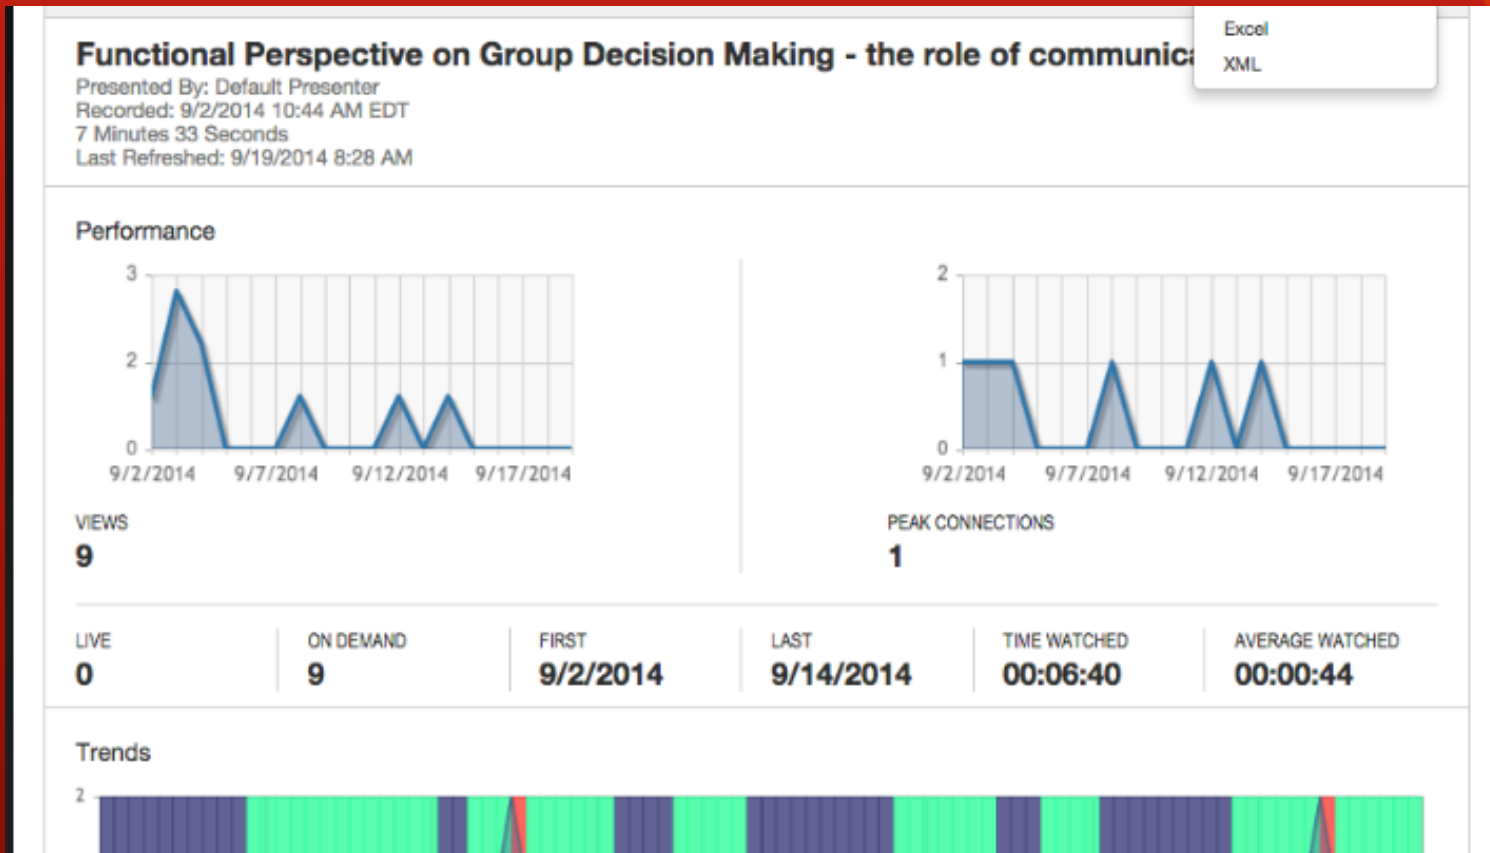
Functional Perspective on Group Decision Making - the role of communica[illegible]

Excel
XML

Presented By: Default Presenter
Recorded: 9/2/2014 10:44 AM EDT
7 Minutes 33 Seconds
Last Refreshed: 9/19/2014 8:28 AM

Performance

3
2
0
9/2/2014 9/7/2014 9/12/2014 9/17/2014

2
1
0
9/2/2014 9/7/2014 9/12/2014 9/17/2014

VIEWS
9

PEAK CONNECTIONS
1

| LIVE | ON DEMAND | FIRST | LAST | TIME WATCHED | AVERAGE WATCHED |
|---|---|---|---|---|---|
| 0 | 9 | 9/2/2014 | 9/14/2014 | 00:06:40 | 00:00:44 |

Trends

2